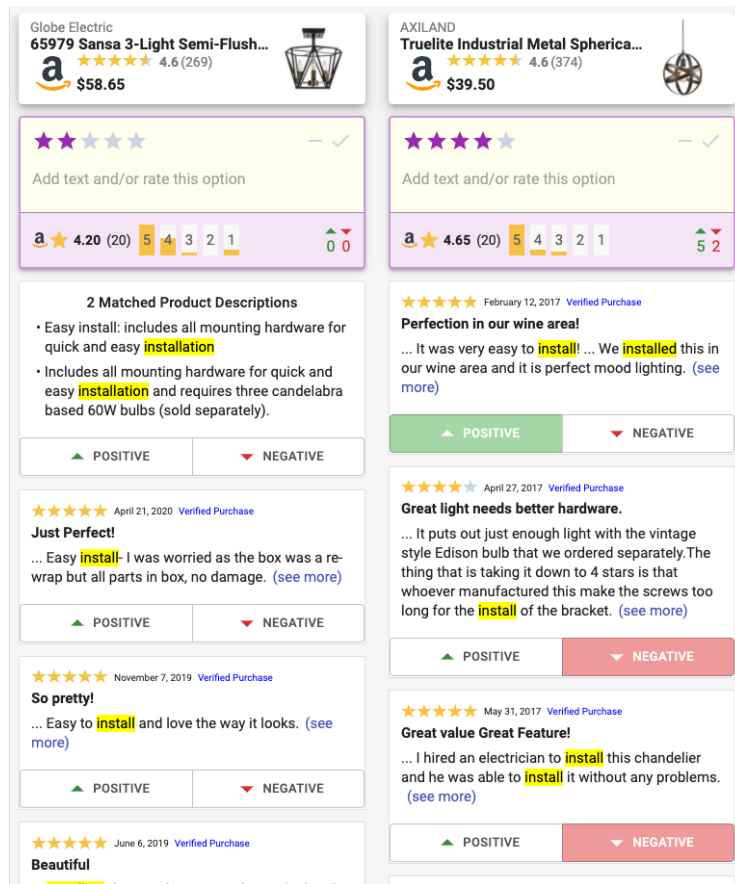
Globe Electric
65979 Sansa 3-Light Semi-Flush...
4.6 (269)
$58.65

Add text and/or rate this option

4.20 (20) 5 4 3 2 1
0 0

2 Matched Product Descriptions
• Easy install: includes all mounting hardware for quick and easy installation
• Includes all mounting hardware for quick and easy installation and requires three candelabra based 60W bulbs (sold separately).

POSITIVE NEGATIVE

April 21, 2020 Verified Purchase
Just Perfect!
... Easy install- I was worried as the box was a re-wrap but all parts in box, no damage. (see more)

POSITIVE NEGATIVE

November 7, 2019 Verified Purchase
So pretty!
... Easy to install and love the way it looks. (see more)

POSITIVE NEGATIVE

June 6, 2019 Verified Purchase
Beautiful

AXILAND
Truelite Industrial Metal Spherica...
4.6 (374)
$39.50

Add text and/or rate this option

4.65 (20) 5 4 3 2 1
5 2

February 12, 2017 Verified Purchase
Perfection in our wine area!
... It was very easy to install! ... We installed this in our wine area and it is perfect mood lighting. (see more)

POSITIVE NEGATIVE

April 27, 2017 Verified Purchase
Great light needs better hardware.
... It puts out just enough light with the vintage style Edison bulb that we ordered separately.The thing that is taking it down to 4 stars is that whoever manufactured this make the screws too long for the install of the bracket. (see more)

POSITIVE NEGATIVE

May 31, 2017 Verified Purchase
Great value Great Feature!
... I hired an electrician to install this chandelier and he was able to install it without any problems. (see more)

POSITIVE NEGATIVE